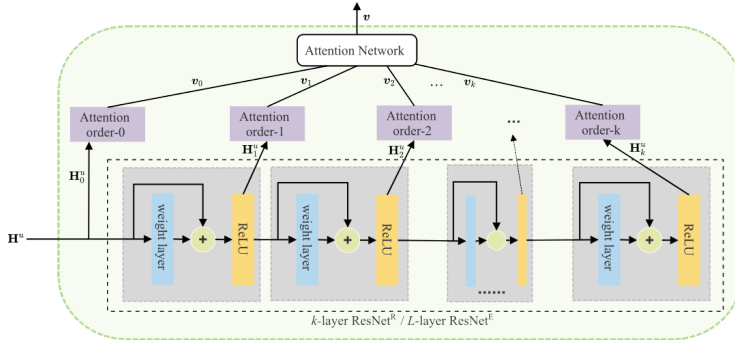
$\boldsymbol{v}$

Attention Network

$\boldsymbol{v}_0$ $\boldsymbol{v}_1$ $\boldsymbol{v}_2$ … $\boldsymbol{v}_k$

Attention order-0

Attention order-1

Attention order-2

…

Attention order-k

$\mathbf{H}_0^u$ $\mathbf{H}_1^u$ $\mathbf{H}_2^u$ $\mathbf{H}_k^u$

$\mathbf{H}^u$

weight layer

+

ReLU

weight layer

+

ReLU

……

weight layer

+

ReLU

$k$-layer ResNet$^R$ / $L$-layer ResNet$^E$